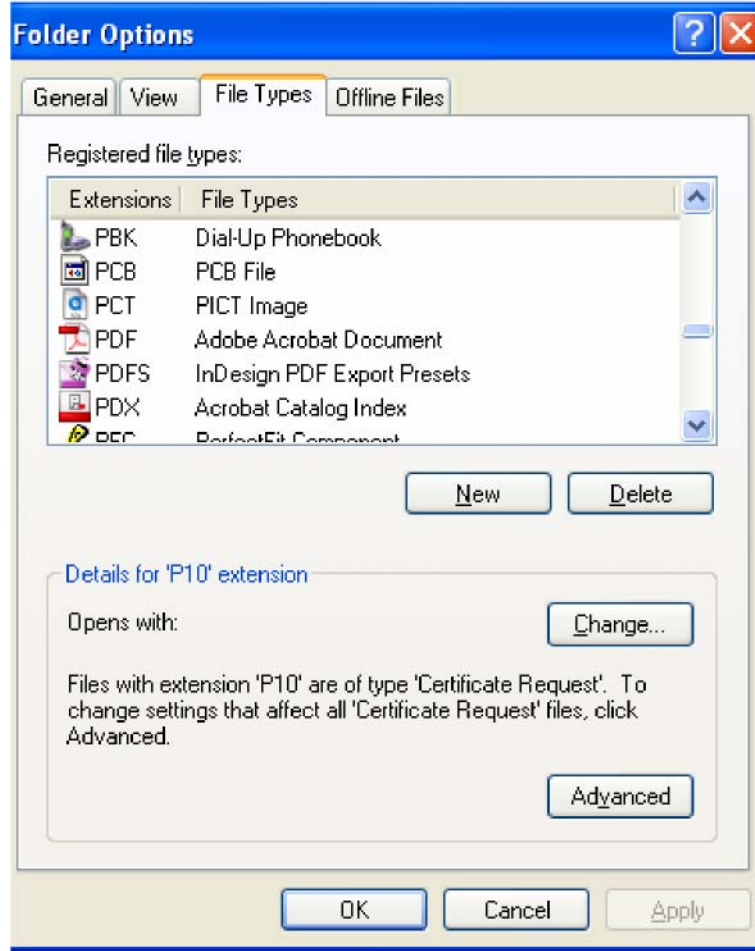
Folder Options

General | View | File Types | Offline Files

Registered file types:

| Extensions | File Types |
|---|---|
| PBK | Dial-Up Phonebook |
| PCB | PCB File |
| PCT | PICT Image |
| PDF | Adobe Acrobat Document |
| PDFS | InDesign PDF Export Presets |
| PDX | Acrobat Catalog Index |
| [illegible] | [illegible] |

New | Delete

Details for 'P10' extension

Opens with:

Change...

Files with extension 'P10' are of type 'Certificate Request'. To change settings that affect all 'Certificate Request' files, click Advanced.

Advanced

OK | Cancel | Apply